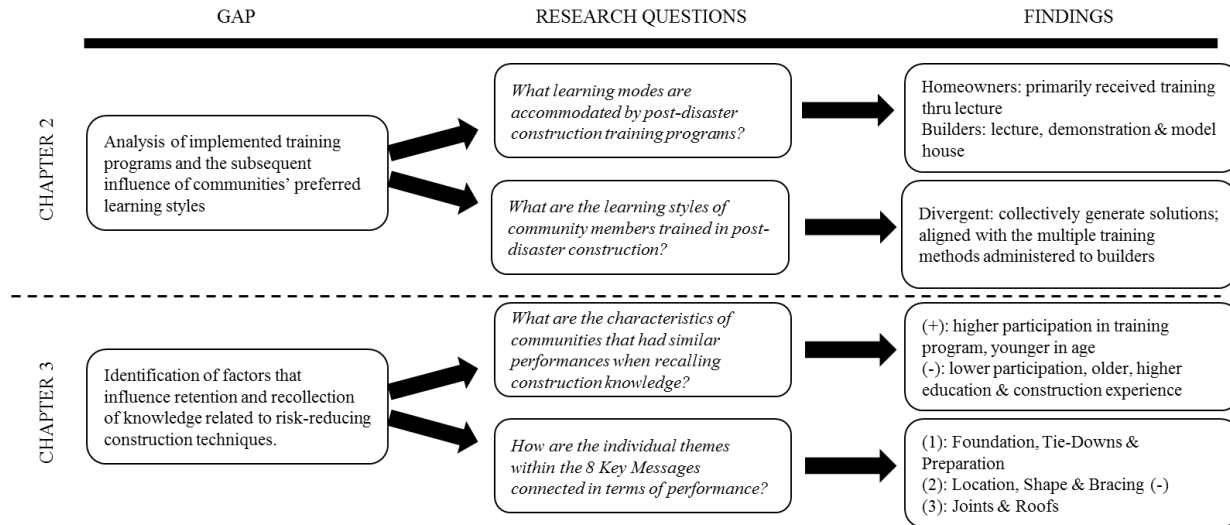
GAP

RESEARCH QUESTIONS

FINDINGS

CHAPTER 2

Analysis of implemented training programs and the subsequent influence of communities' preferred learning styles

What learning modes are accommodated by post-disaster construction training programs?

Homeowners: primarily received training thru lecture
Builders: lecture, demonstration & model house

What are the learning styles of community members trained in post-disaster construction?

Divergent: collectively generate solutions; aligned with the multiple training methods administered to builders

CHAPTER 3

Identification of factors that influence retention and recollection of knowledge related to risk-reducing construction techniques.

What are the characteristics of communities that had similar performances when recalling construction knowledge?

(+): higher participation in training program, younger in age
(-): lower participation, older, higher education & construction experience

How are the individual themes within the 8 Key Messages connected in terms of performance?

(1): Foundation, Tie-Downs & Preparation
(2): Location, Shape & Bracing (-)
(3): Joints & Roofs